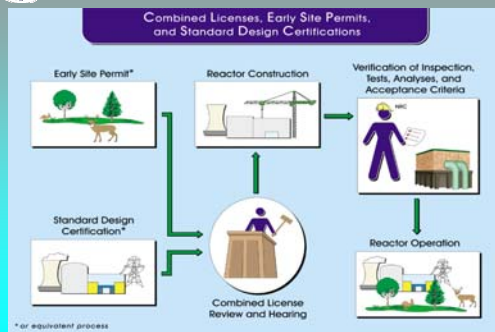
Combined Licenses, Early Site Permits, and Standard Design Certifications

Early Site Permit*

Reactor Construction

Verification of Inspection, Tests, Analyses, and Acceptance Criteria

NRC

Standard Design Certification*

Reactor Operation

Combined License Review and Hearing

* or equivalent process